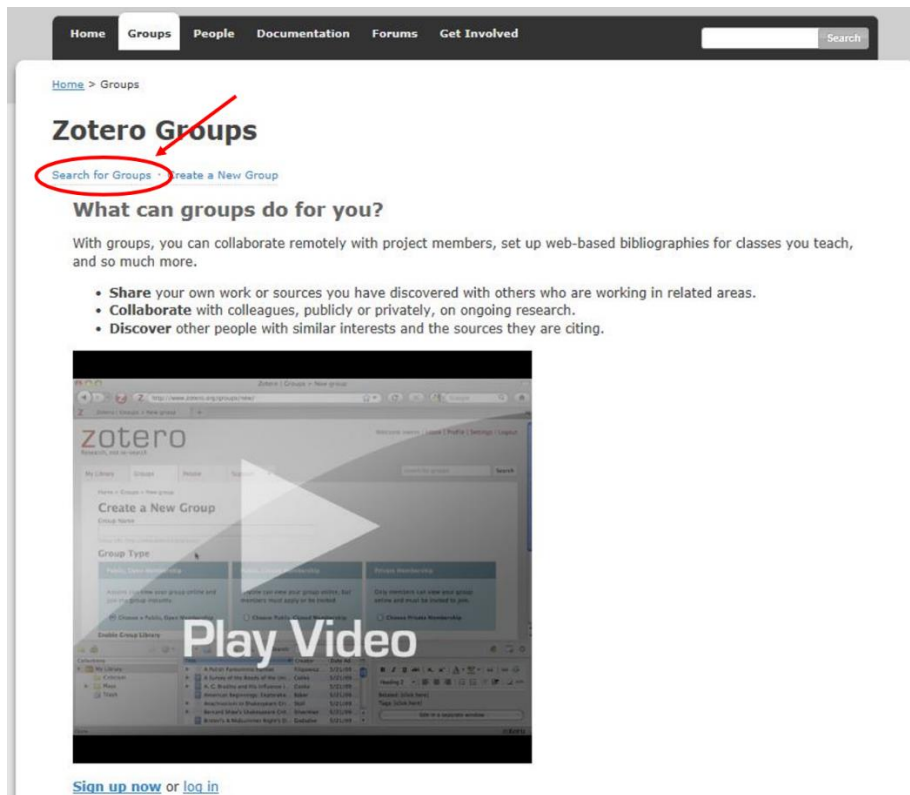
Home Groups People Documentation Forums Get Involved Search

Home > Groups

Zotero Groups

Search for Groups · Create a New Group

What can groups do for you?

With groups, you can collaborate remotely with project members, set up web-based bibliographies for classes you teach, and so much more.

- **Share** your own work or sources you have discovered with others who are working in related areas.
- **Collaborate** with colleagues, publicly or privately, on ongoing research.
- **Discover** other people with similar interests and the sources they are citing.

Zotero | Groups > New group

zotero

Create a New Group

Group Type

Play Video

Sign up now or log in